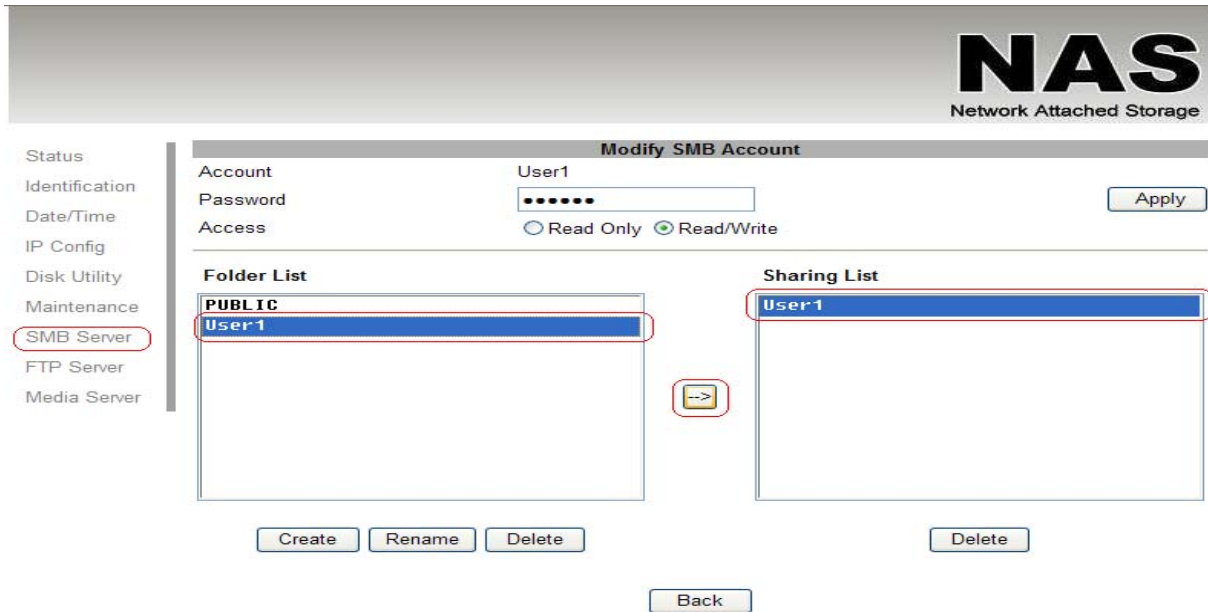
NAS
Network Attached Storage

Status
Identification
Date/Time
IP Config
Disk Utility
Maintenance
SMB Server
FTP Server
Media Server

Modify SMB Account

| | |
|---|---|
| Account | User1 |
| Password | •••••• |
| Access | Read Only Read/Write |

Apply

Folder List
PUBLIC
User1

-->

Sharing List
User1

Create Rename Delete

Delete

Back